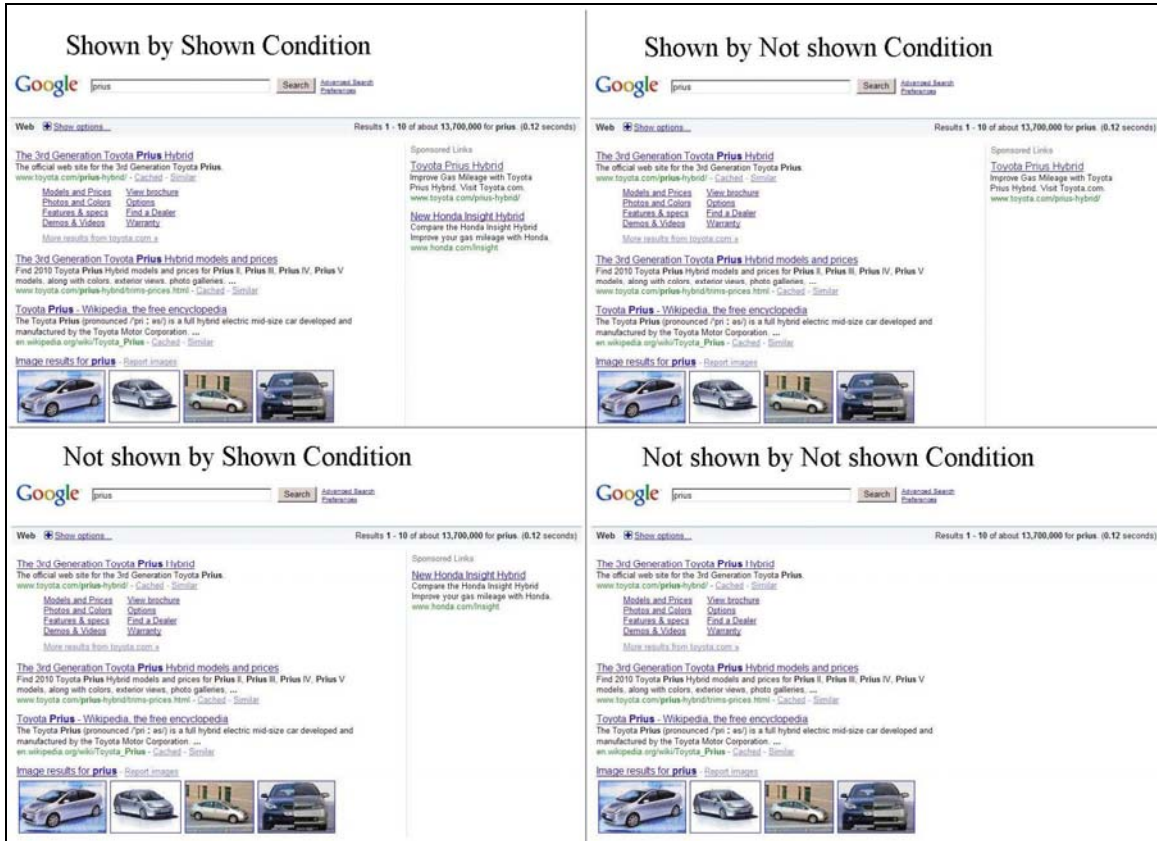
Shown by Shown Condition

Google prius Search Advanced Search Preferences

Web Show options... Results 1 - 10 of about 13,700,000 for prius. (0.12 seconds)

The 3rd Generation Toyota Prius Hybrid
The official web site for the 3rd Generation Toyota Prius.
www.toyota.com/prius-hybrid/ - Cached - Similar

Models and Prices View brochure
Photos and Colors Options
Features & specs Find a Dealer
Demos & Videos Warranty

More results from toyota.com »

The 3rd Generation Toyota Prius Hybrid models and prices
Find 2010 Toyota Prius Hybrid models and prices for Prius II, Prius III, Prius IV, Prius V models, along with colors, exterior views, photo galleries, ...
www.toyota.com/prius-hybrid/trims-prices.html - Cached - Similar

Toyota Prius - Wikipedia, the free encyclopedia
The Toyota Prius (pronounced /ˈpriː əs/) is a full hybrid electric mid-size car developed and manufactured by the Toyota Motor Corporation. ...
en.wikipedia.org/wiki/Toyota_Prius - Cached - Similar

Image results for prius - Report images

Sponsored Links

Toyota Prius Hybrid
Improve Gas Mileage with Toyota Prius Hybrid. Visit Toyota.com.
www.toyota.com/prius-hybrid/

New Honda Insight Hybrid
Compare the Honda Insight Hybrid
Improve your gas mileage with Honda.
www.honda.com/Insight

Shown by Not shown Condition

Google prius Search Advanced Search Preferences

Web Show options... Results 1 - 10 of about 13,700,000 for prius. (0.12 seconds)

The 3rd Generation Toyota Prius Hybrid
The official web site for the 3rd Generation Toyota Prius.
www.toyota.com/prius-hybrid/ - Cached - Similar

Models and Prices View brochure
Photos and Colors Options
Features & specs Find a Dealer
Demos & Videos Warranty

More results from toyota.com »

The 3rd Generation Toyota Prius Hybrid models and prices
Find 2010 Toyota Prius Hybrid models and prices for Prius II, Prius III, Prius IV, Prius V models, along with colors, exterior views, photo galleries, ...
www.toyota.com/prius-hybrid/trims-prices.html - Cached - Similar

Toyota Prius - Wikipedia, the free encyclopedia
The Toyota Prius (pronounced /ˈpriː əs/) is a full hybrid electric mid-size car developed and manufactured by the Toyota Motor Corporation. ...
en.wikipedia.org/wiki/Toyota_Prius - Cached - Similar

Image results for prius - Report images

Sponsored Links

Toyota Prius Hybrid
Improve Gas Mileage with Toyota Prius Hybrid. Visit Toyota.com.
www.toyota.com/prius-hybrid/

Not shown by Shown Condition

Google prius Search Advanced Search Preferences

Web Show options... Results 1 - 10 of about 13,700,000 for prius. (0.12 seconds)

The 3rd Generation Toyota Prius Hybrid
The official web site for the 3rd Generation Toyota Prius.
www.toyota.com/prius-hybrid/ - Cached - Similar

Models and Prices View brochure
Photos and Colors Options
Features & specs Find a Dealer
Demos & Videos Warranty

More results from toyota.com »

The 3rd Generation Toyota Prius Hybrid models and prices
Find 2010 Toyota Prius Hybrid models and prices for Prius II, Prius III, Prius IV, Prius V models, along with colors, exterior views, photo galleries, ...
www.toyota.com/prius-hybrid/trims-prices.html - Cached - Similar

Toyota Prius - Wikipedia, the free encyclopedia
The Toyota Prius (pronounced /ˈpriː əs/) is a full hybrid electric mid-size car developed and manufactured by the Toyota Motor Corporation. ...
en.wikipedia.org/wiki/Toyota_Prius - Cached - Similar

Image results for prius - Report images

Sponsored Links

New Honda Insight Hybrid
Compare the Honda Insight Hybrid
Improve your gas mileage with Honda.
www.honda.com/Insight

Not shown by Not shown Condition

Google prius Search Advanced Search Preferences

Web Show options... Results 1 - 10 of about 13,700,000 for prius. (0.12 seconds)

The 3rd Generation Toyota Prius Hybrid
The official web site for the 3rd Generation Toyota Prius.
www.toyota.com/prius-hybrid/ - Cached - Similar

Models and Prices View brochure
Photos and Colors Options
Features & specs Find a Dealer
Demos & Videos Warranty

More results from toyota.com »

The 3rd Generation Toyota Prius Hybrid models and prices
Find 2010 Toyota Prius Hybrid models and prices for Prius II, Prius III, Prius IV, Prius V models, along with colors, exterior views, photo galleries, ...
www.toyota.com/prius-hybrid/trims-prices.html - Cached - Similar

Toyota Prius - Wikipedia, the free encyclopedia
The Toyota Prius (pronounced /ˈpriː əs/) is a full hybrid electric mid-size car developed and manufactured by the Toyota Motor Corporation. ...
en.wikipedia.org/wiki/Toyota_Prius - Cached - Similar

Image results for prius - Report images